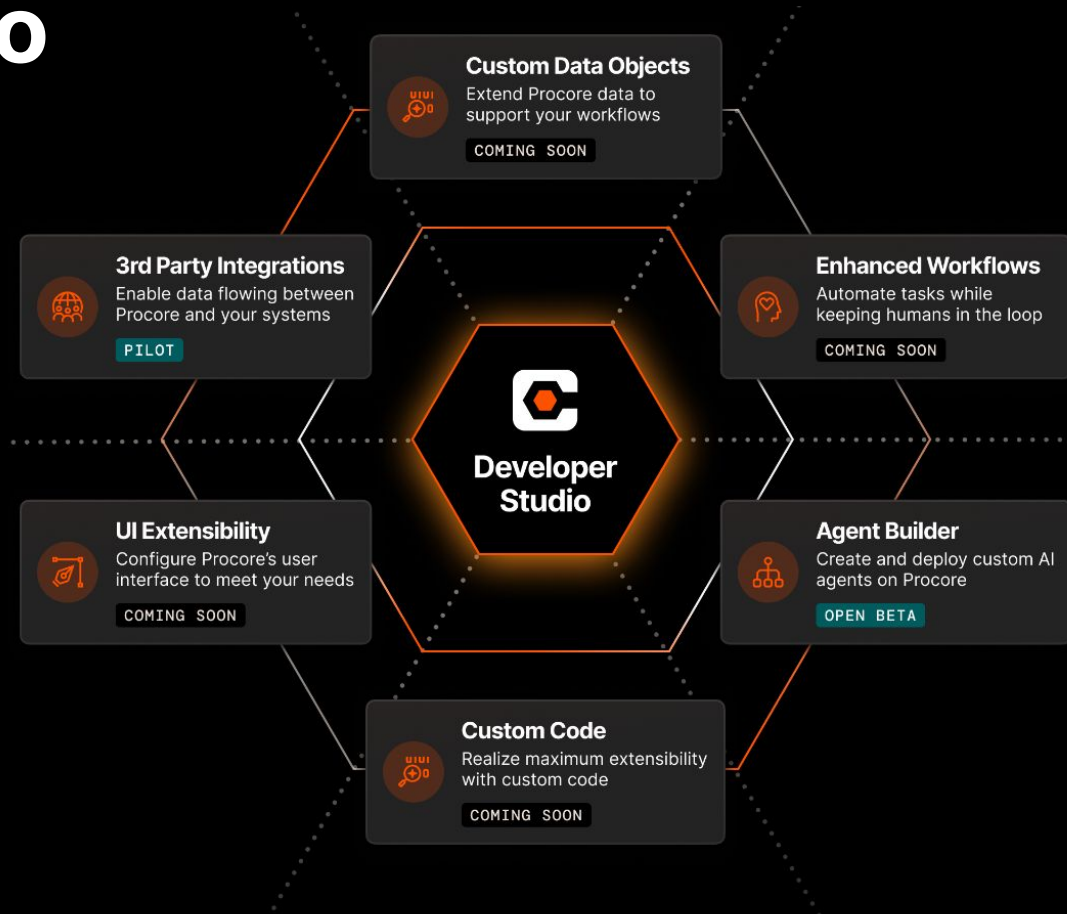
o

Custom Data Objects
Extend Procore data to support your workflows
COMING SOON

3rd Party Integrations
Enable data flowing between Procore and your systems
PILOT

Enhanced Workflows
Automate tasks while keeping humans in the loop
COMING SOON

Developer Studio

UI Extensibility
Configure Procore's user interface to meet your needs
COMING SOON

Agent Builder
Create and deploy custom AI agents on Procore
OPEN BETA

Custom Code
Realize maximum extensibility with custom code
COMING SOON